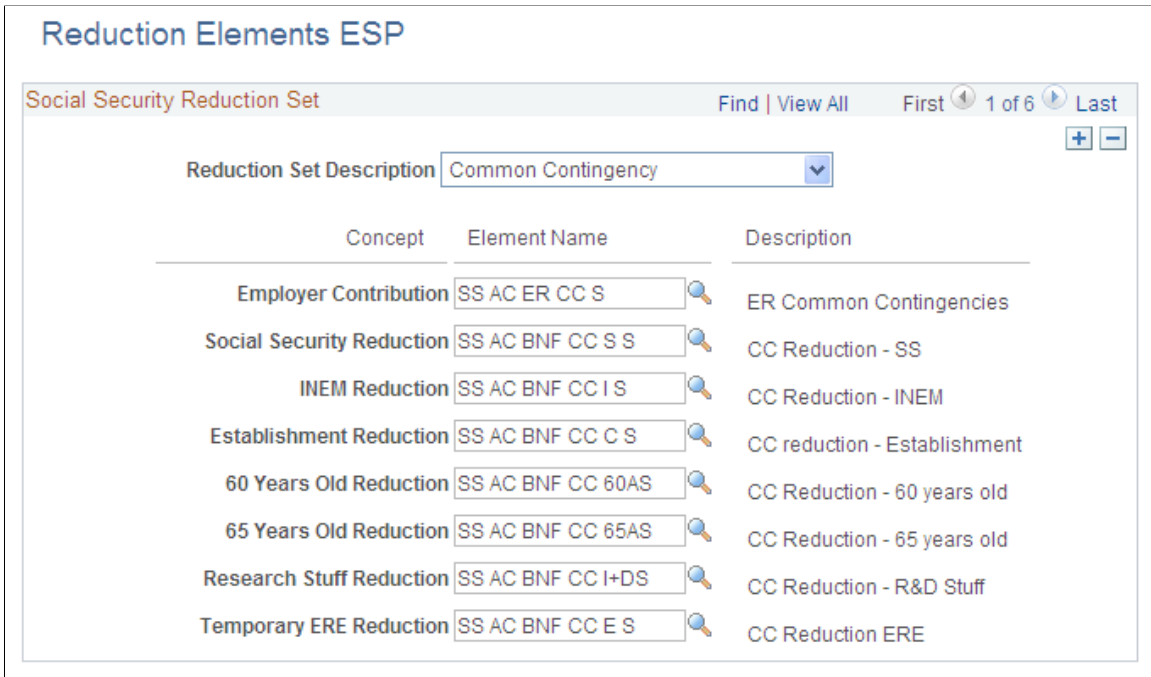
Reduction Elements ESP

Social Security Reduction Set

Find | View All First 1 of 6 Last

Reduction Set Description Common Contingency

| Concept | Element Name | Description |
|---|---|---|
| Employer Contribution | SS AC ER CC S | ER Common Contingencies |
| Social Security Reduction | SS AC BNF CC S S | CC Reduction - SS |
| INEM Reduction | SS AC BNF CC I S | CC Reduction - INEM |
| Establishment Reduction | SS AC BNF CC C S | CC reduction - Establishment |
| 60 Years Old Reduction | SS AC BNF CC 60AS | CC Reduction - 60 years old |
| 65 Years Old Reduction | SS AC BNF CC 65AS | CC Reduction - 65 years old |
| Research Stuff Reduction | SS AC BNF CC I+DS | CC Reduction - R&D Stuff |
| Temporary ERE Reduction | SS AC BNF CC E S | CC Reduction ERE |